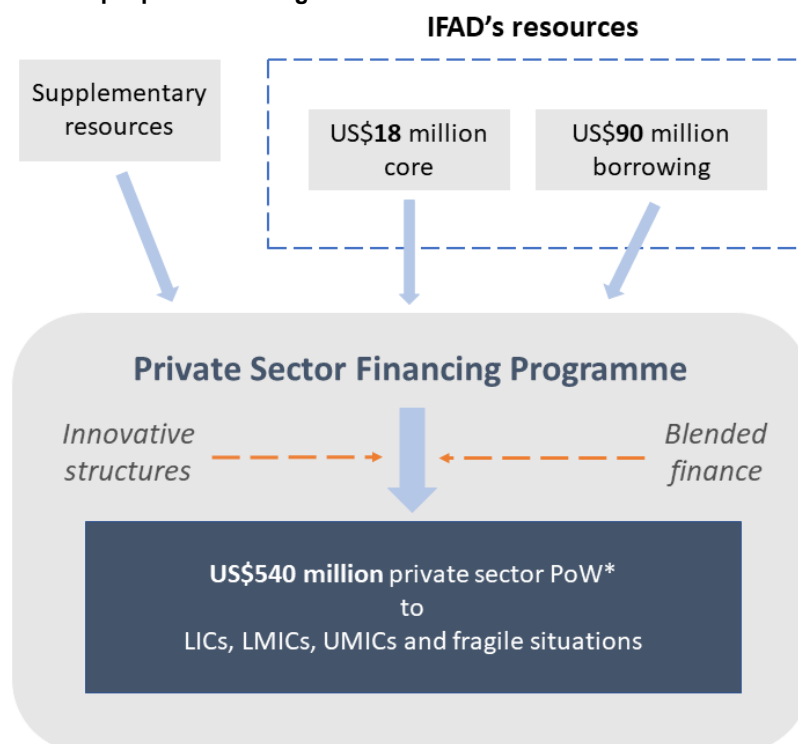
IFAD's resources

Supplementary resources

US$18 million core

US$90 million borrowing

Private Sector Financing Programme

Innovative structures

Blended finance

US$540 million private sector PoW* to LICs, LMICs, UMICs and fragile situations